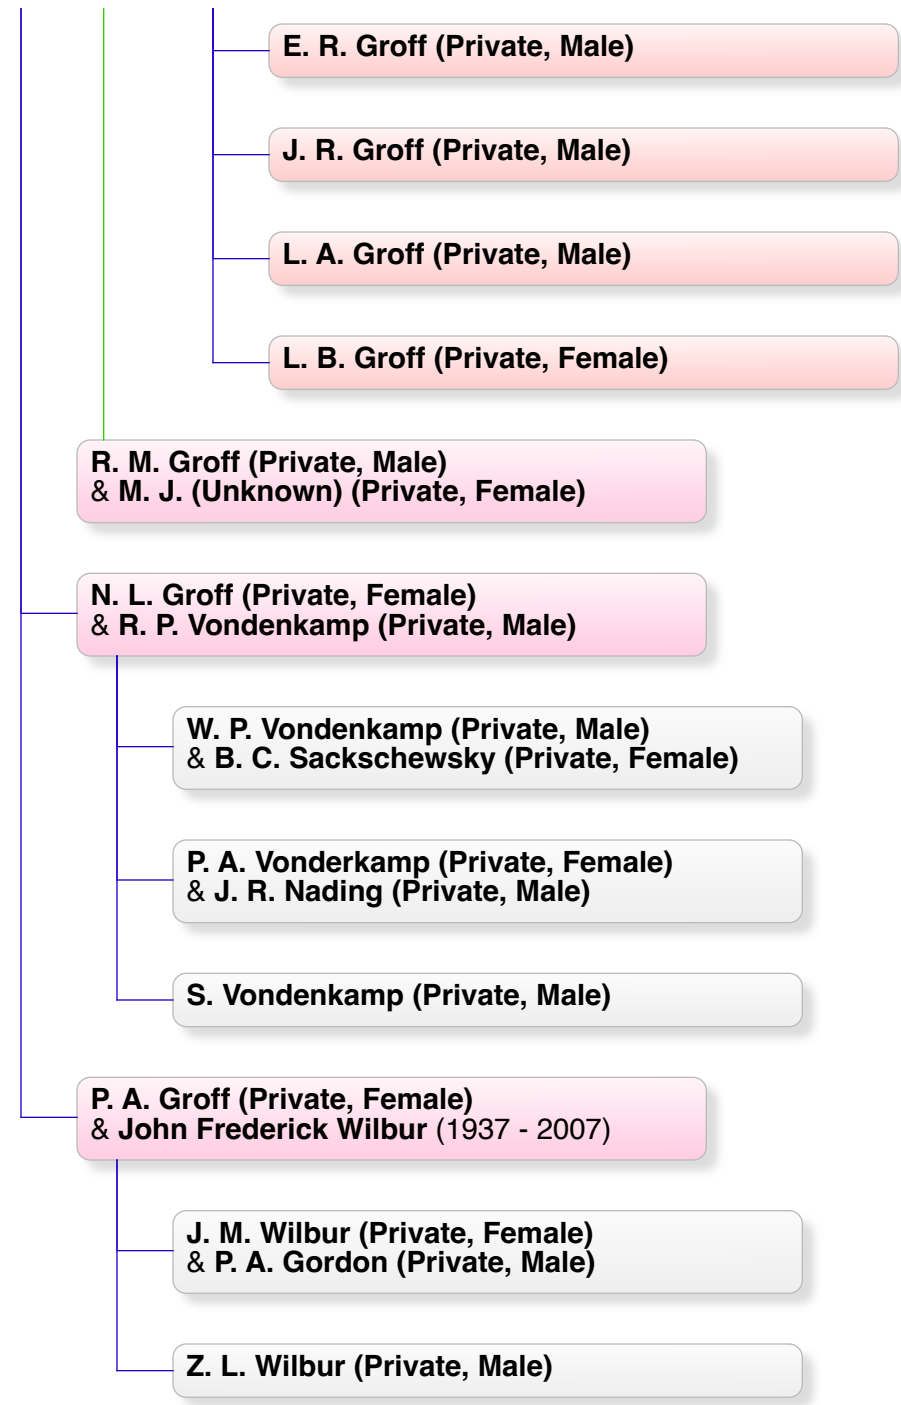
E. R. Groff (Private, Male)

J. R. Groff (Private, Male)

L. A. Groff (Private, Male)

L. B. Groff (Private, Female)

R. M. Groff (Private, Male)
& M. J. (Unknown) (Private, Female)

N. L. Groff (Private, Female)
& R. P. Vondenkamp (Private, Male)

W. P. Vondenkamp (Private, Male)
& B. C. Sackschewsky (Private, Female)

P. A. Vonderkamp (Private, Female)
& J. R. Nading (Private, Male)

S. Vondenkamp (Private, Male)

P. A. Groff (Private, Female)
& John Frederick Wilbur (1937 - 2007)

J. M. Wilbur (Private, Female)
& P. A. Gordon (Private, Male)

Z. L. Wilbur (Private, Male)